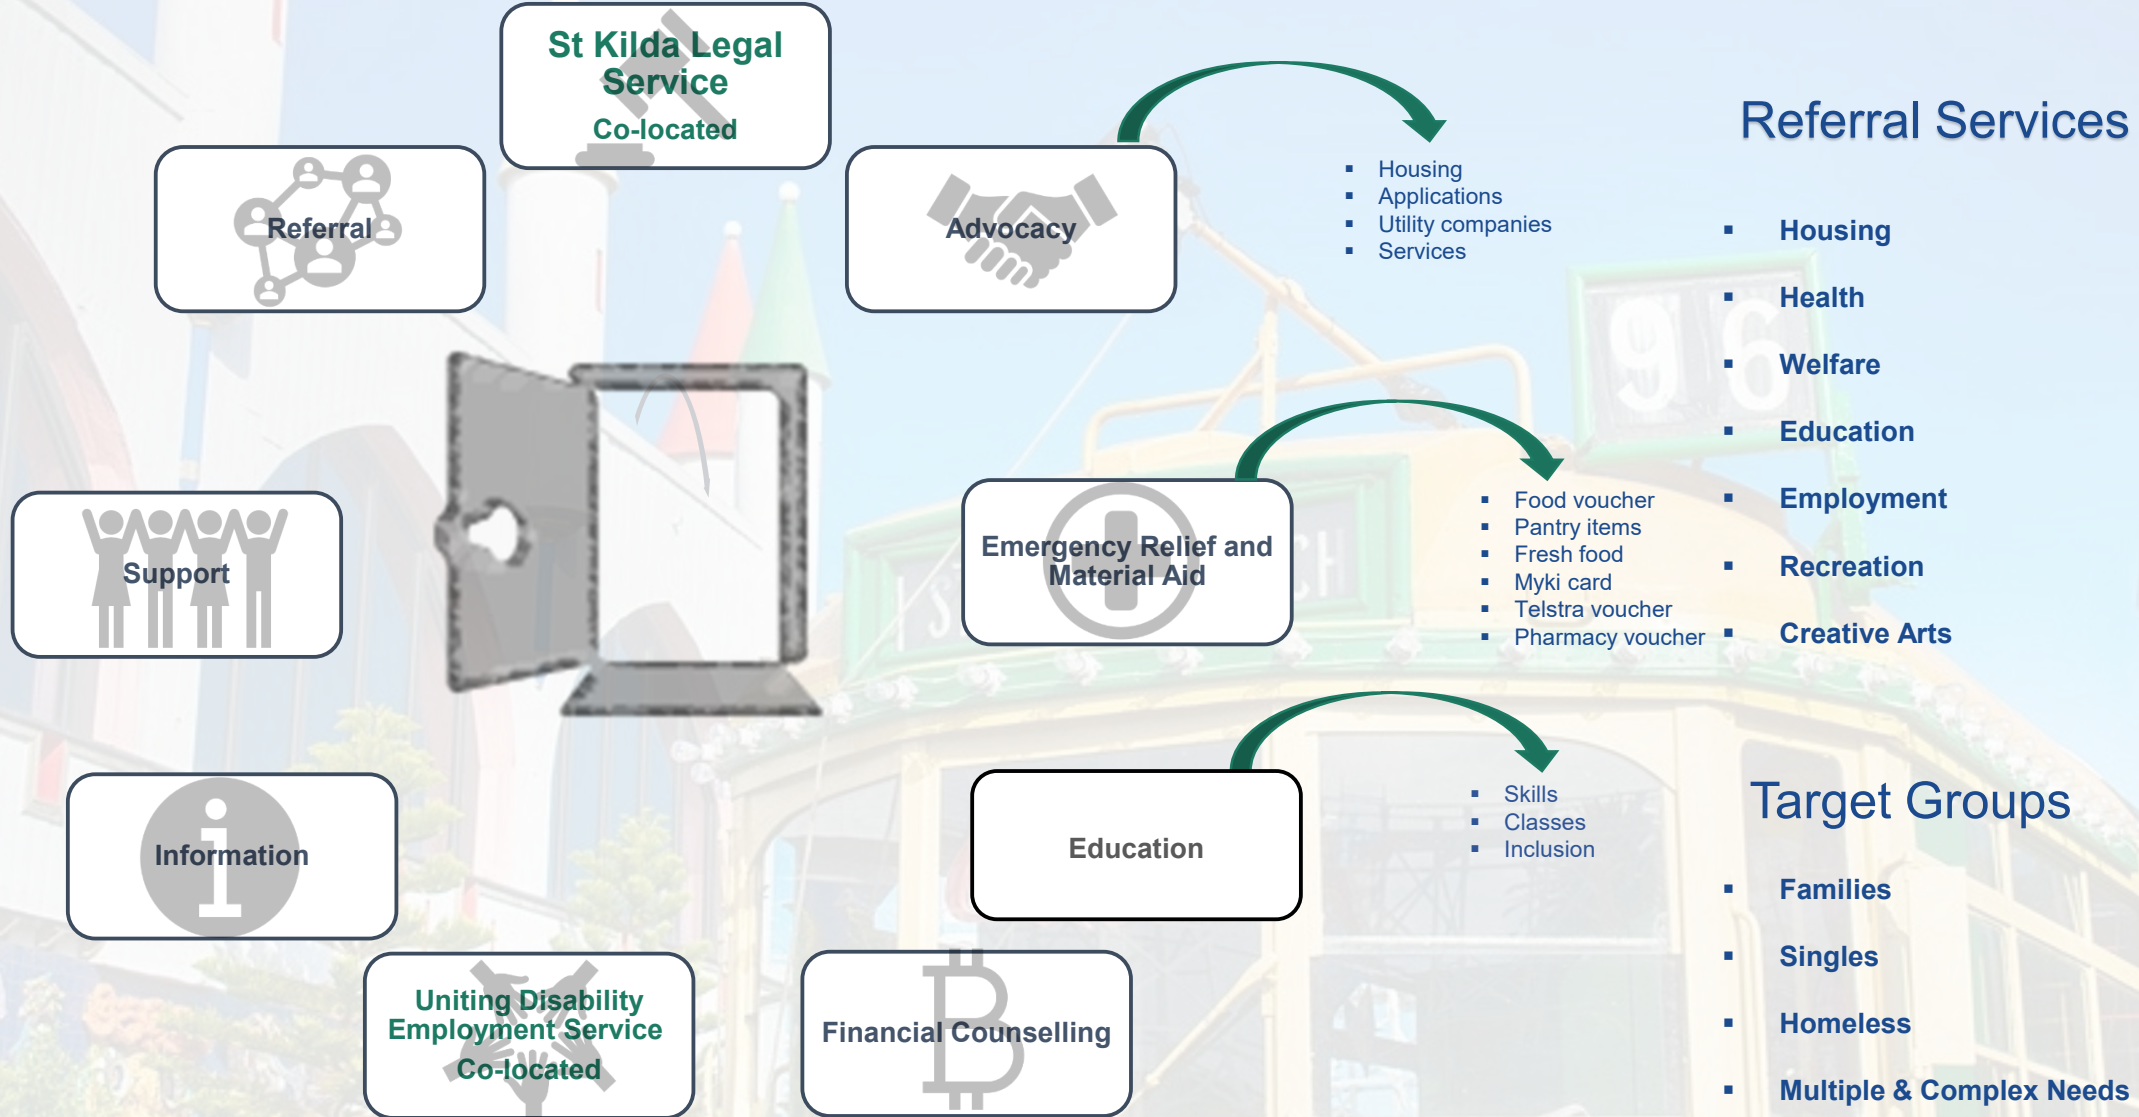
St Kilda Legal Service
Co-located

Referral

Advocacy

- Housing
- Applications
- Utility companies
- Services

Referral Services

- Housing
- Health
- Welfare
- Education
- Employment
- Recreation
- Creative Arts

Support

Emergency Relief and Material Aid

- Food voucher
- Pantry items
- Fresh food
- Myki card
- Telstra voucher
- Pharmacy voucher

Information

Education

- Skills
- Classes
- Inclusion

Target Groups

- Families
- Singles
- Homeless
- Multiple & Complex Needs

Uniting Disability Employment Service
Co-located

Financial Counselling